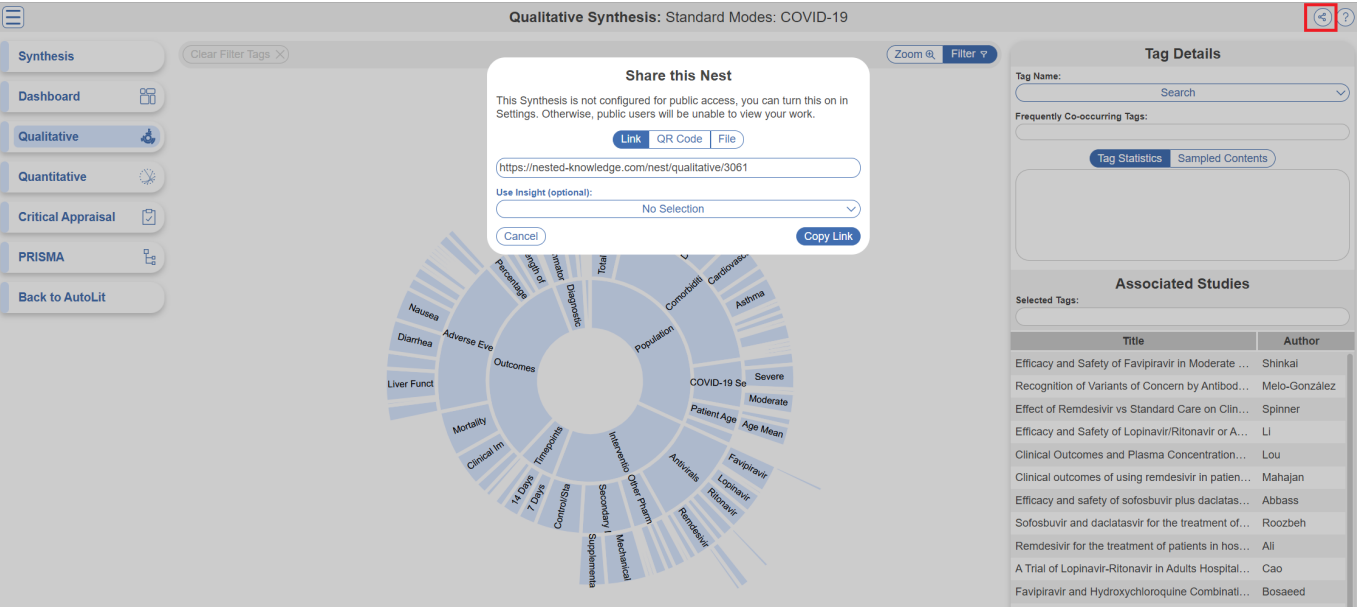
Qualitative Synthesis: Standard Modes: COVID-19

Synthesis
Dashboard
Qualitative
Quantitative
Critical Appraisal
PRISMA
Back to AutoLit

Clear Filter Tags ×

Zoom Filter

Share this Nest

This Synthesis is not configured for public access, you can turn this on in Settings. Otherwise, public users will be unable to view your work.

Link QR Code File

https://nested-knowledge.com/nest/qualitative/3061

Use Insight (optional):

No Selection

Cancel Copy Link

Percentage
ngth of
mator
Diagnostic
Tota
Comorbiditi
Cardiovasc
Asthma
Nausea
Adverse Eve
Diarrhea
Outcomes
Population
Liver Funct
COVID-19 Se
Severe
Moderate
Patient Age
Age Mean
Mortality
Clinical Im
Timepoints
Interventio
Other Pharm
Antivirals
Favipiravir
Lopinavir
Ritonavir
Remdesivir
14 Days
7 Days
Control/Sta
Secondary I
Supplementa
Mechanical

Tag Details
Tag Name:
Search
Frequently Co-occurring Tags:
Tag Statistics Sampled Contents

Associated Studies
Selected Tags:

| Title | Author |
|---|---|
| Efficacy and Safety of Favipiravir in Moderate ... | Shinkai |
| Recognition of Variants of Concern by Antibod... | Melo-González |
| Effect of Remdesivir vs Standard Care on Clin... | Spinner |
| Efficacy and Safety of Lopinavir/Ritonavir or A... | Li |
| Clinical Outcomes and Plasma Concentration... | Lou |
| Clinical outcomes of using remdesivir in patien... | Mahajan |
| Efficacy and safety of sofosbuvir plus daclatas... | Abbass |
| Sofosbuvir and daclatasvir for the treatment of... | Roozbeh |
| Remdesivir for the treatment of patients in hos... | Ali |
| A Trial of Lopinavir-Ritonavir in Adults Hospital... | Cao |
| Favipiravir and Hydroxychloroquine Combinati... | Bosaeed |